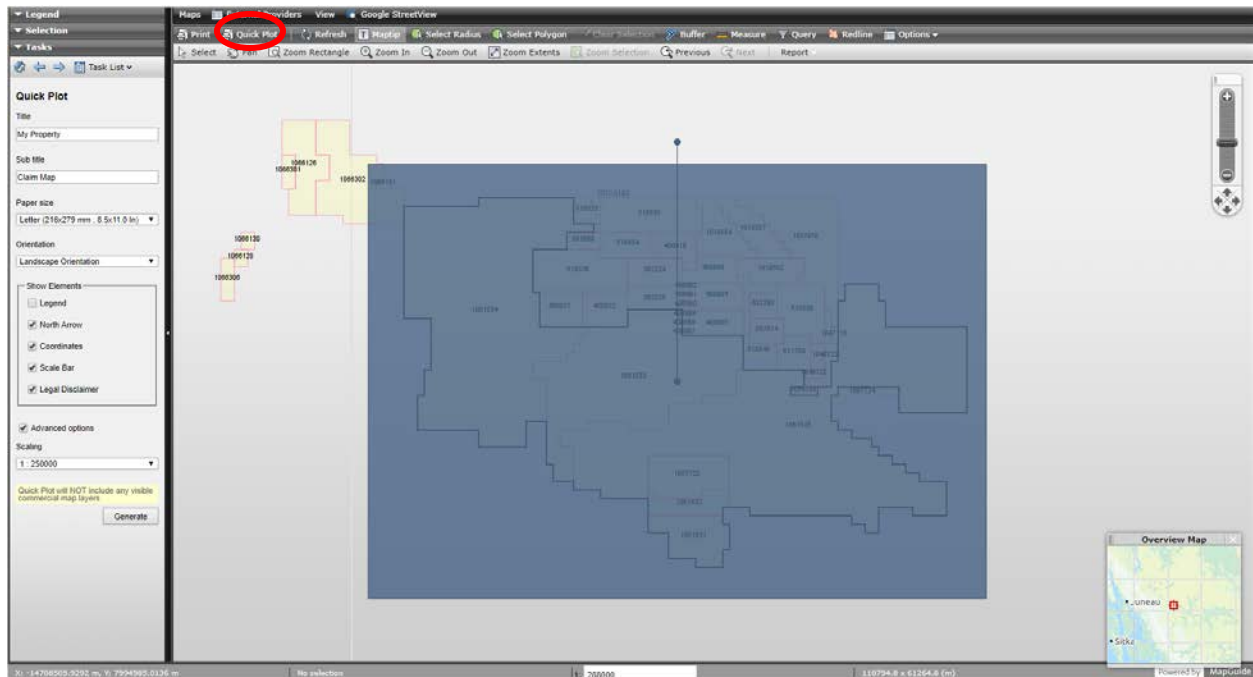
▾ Legend
▾ Selection
▾ Tasks
Task List

Quick Plot
Title
My Property
Sub title
Claim Map
Paper size
Letter (216x279 mm , 8.5x11.0 In)
Orientation
Landscape Orientation
Show Elements
Legend
North Arrow
Coordinates
Scale Bar
Legal Disclaimer
Advanced options
Scaling
1 : 250000
Quick Plot will NOT include any visible commercial map layers
Generate

Maps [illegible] Providers View Google StreetView
Print Quick Plot Refresh Maptip Select Radius Select Polygon Clear Selection Buffer Measure Query Redline Options
Select Pan Zoom Rectangle Zoom In Zoom Out Zoom Extents Zoom Selection Previous Next Report

1066126
1066301
1066302
1066130
1066129
1066300

Overview Map
Juneau
Sitka

X: -14706505.9292 m, Y: 7994985.0136 m No selection 1: 250000 110794.8 x 61264.6 (m) Powered by MapGuide